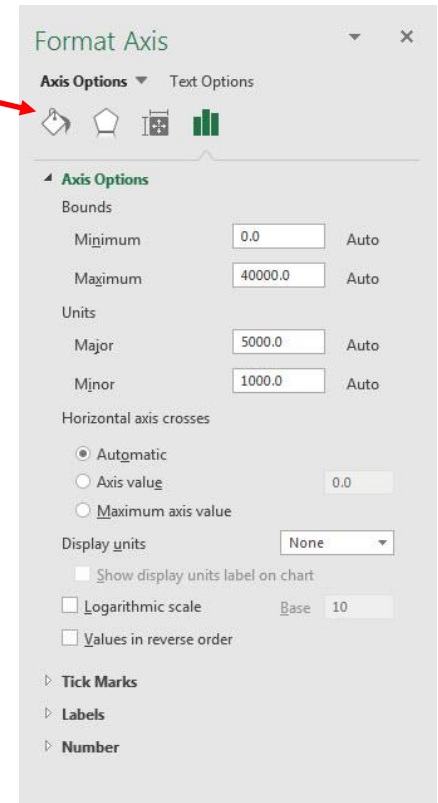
Format Axis

Axis Options ▼ Text Options

◢ Axis Options

Bounds

Minimum 0.0 Auto

Maximum 40000.0 Auto

Units

Major 5000.0 Auto

Minor 1000.0 Auto

Horizontal axis crosses

Automatic

Axis value 0.0

Maximum axis value

Display units None

Show display units label on chart

Logarithmic scale Base 10

Values in reverse order

▷ Tick Marks

▷ Labels

▷ Number